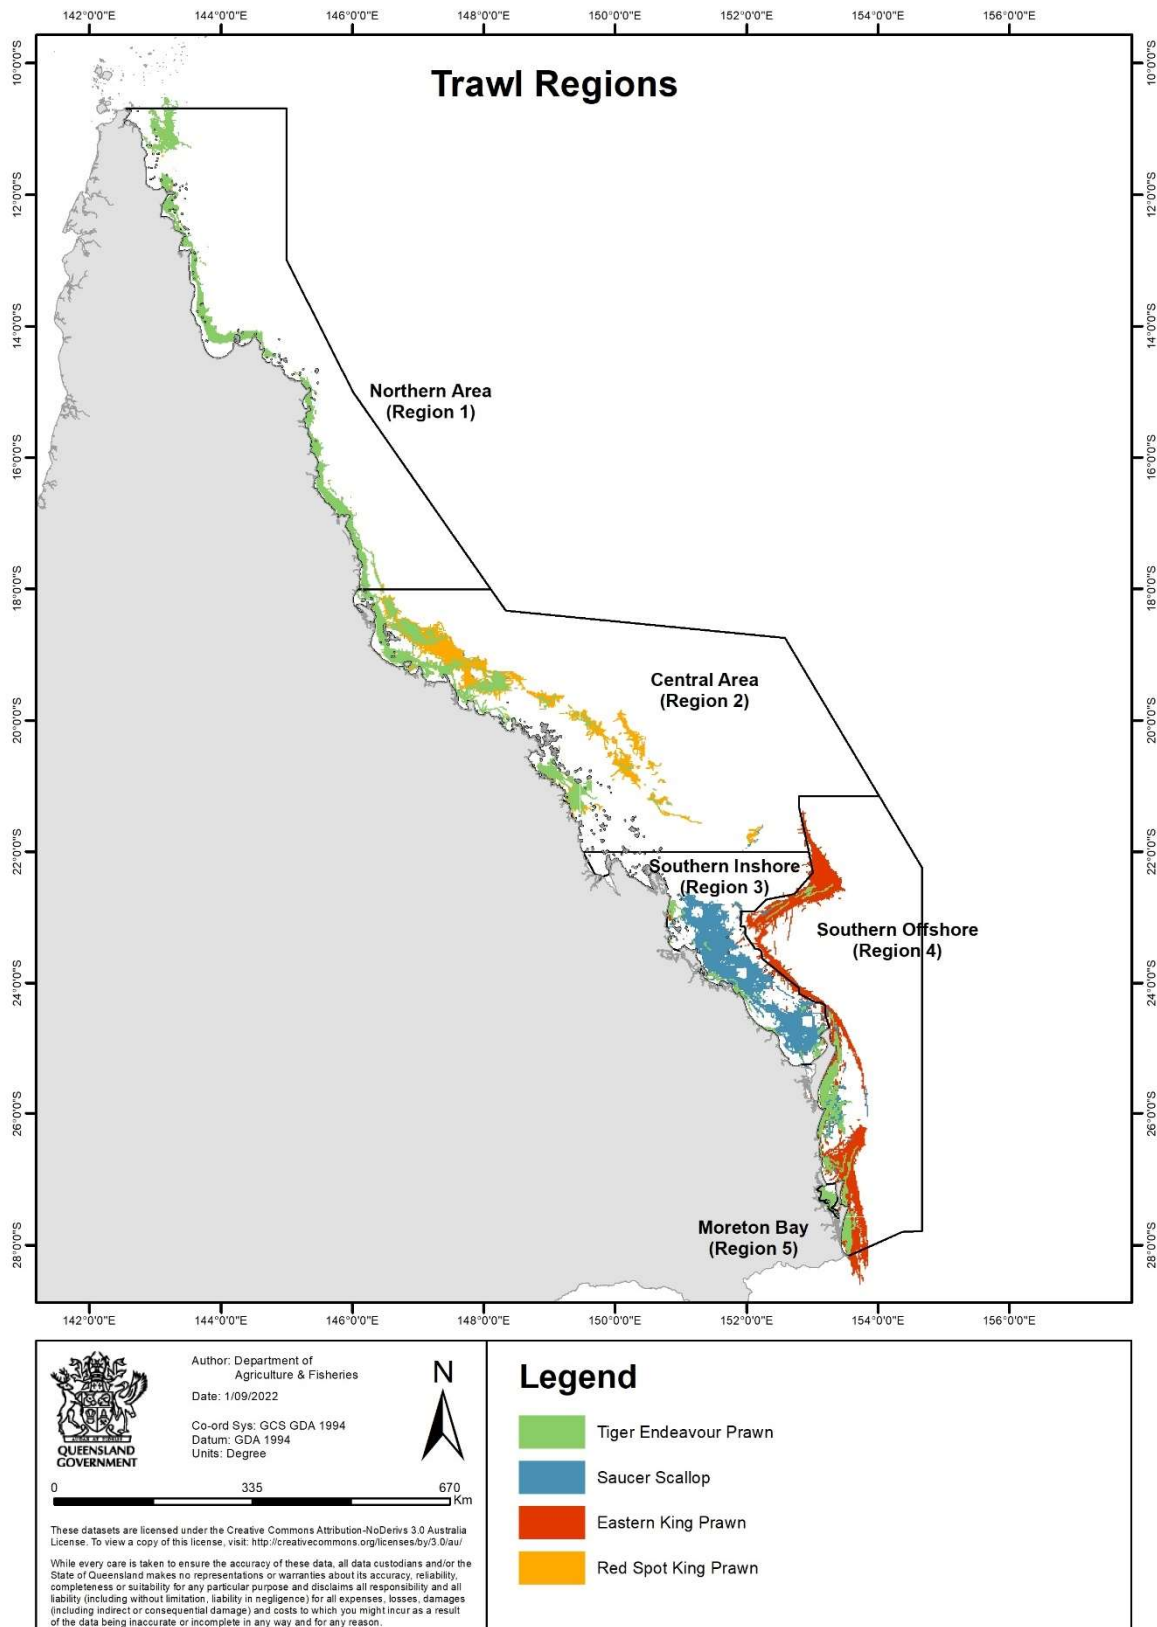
142°0'0"E 144°0'0"E 146°0'0"E 148°0'0"E 150°0'0"E 152°0'0"E 154°0'0"E 156°0'0"E

10°0'0"S 12°0'0"S 14°0'0"S 16°0'0"S 18°0'0"S 20°0'0"S 22°0'0"S 24°0'0"S 26°0'0"S 28°0'0"S

Trawl Regions

Northern Area (Region 1)

Central Area (Region 2)

Southern Inshore (Region 3)

Southern Offshore (Region 4)

Moreton Bay (Region 5)

142°0'0"E 144°0'0"E 146°0'0"E 148°0'0"E 150°0'0"E 152°0'0"E 154°0'0"E 156°0'0"E

QUEENSLAND GOVERNMENT

Author: Department of Agriculture & Fisheries

Date: 1/09/2022

Co-ord Sys: GCS GDA 1994
Datum: GDA 1994
Units: Degree

N

0 335 670 Km

These datasets are licensed under the Creative Commons Attribution-NoDerivs 3.0 Australia License. To view a copy of this license, visit: http://creativecommons.org/licenses/by/3.0/au/

While every care is taken to ensure the accuracy of these data, all data custodians and/or the State of Queensland makes no representations or warranties about its accuracy, reliability, completeness or suitability for any particular purpose and disclaims all responsibility and all liability (including without limitation, liability in negligence) for all expenses, losses, damages (including indirect or consequential damage) and costs to which you might incur as a result of the data being inaccurate or incomplete in any way and for any reason.

Legend

Tiger Endeavour Prawn

Saucer Scallop

Eastern King Prawn

Red Spot King Prawn